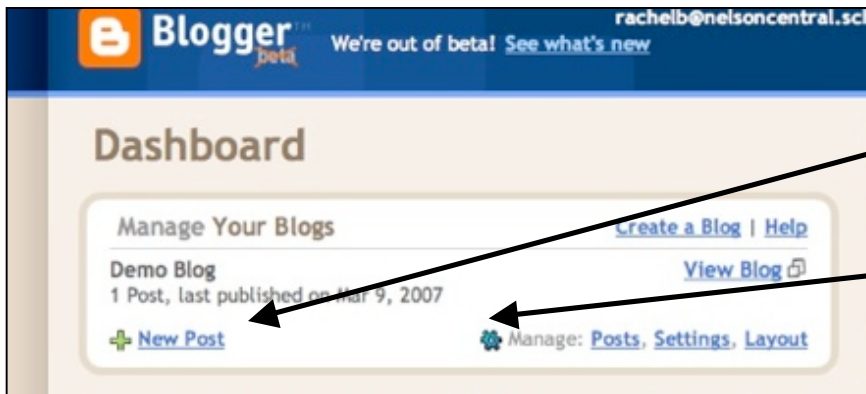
Blogger™ beta We're out of beta! See what's new

rachelb@nelsoncentral.sc

Dashboard

Manage Your Blogs

Create a Blog | Help

Demo Blog
1 Post, last published on Mar 9, 2007

View Blog

New Post

Manage: Posts, Settings, Layout